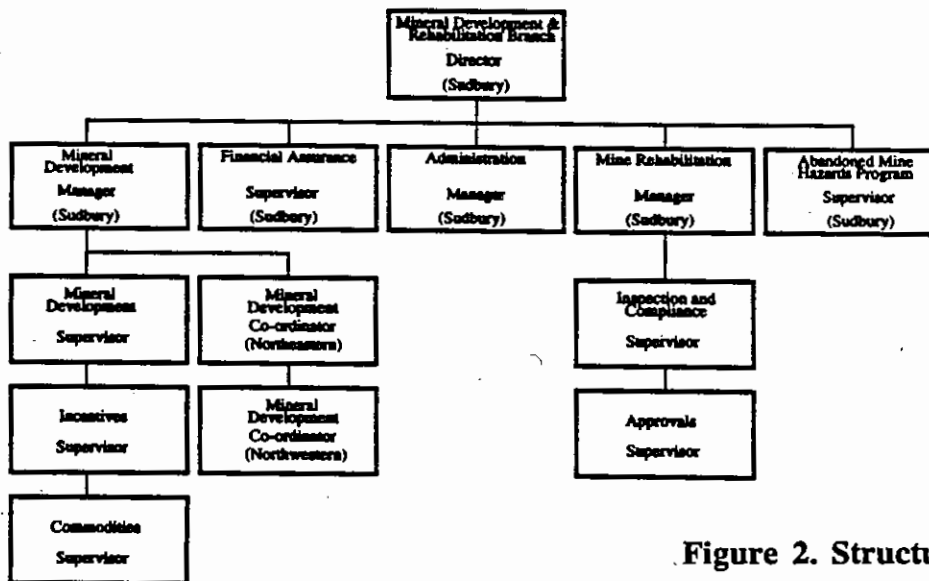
Mineral Development & Rehabilitation Branch
Director
(Sudbury)

Mineral Development
Manager
(Sudbury)

Financial Assurance
Supervisor
(Sudbury)

Administration
Manager
(Sudbury)

Mine Rehabilitation
Manager
(Sudbury)

Abandoned Mine Hazards Program
Supervisor
(Sudbury)

Mineral Development
Supervisor

Mineral Development Co-ordinator
(Northeastern)

Incentives
Supervisor

Mineral Development Co-ordinator
(Northwestern)

Commodities
Supervisor

Inspection and Compliance
Supervisor

Approvals
Supervisor

Figure 2. Structu